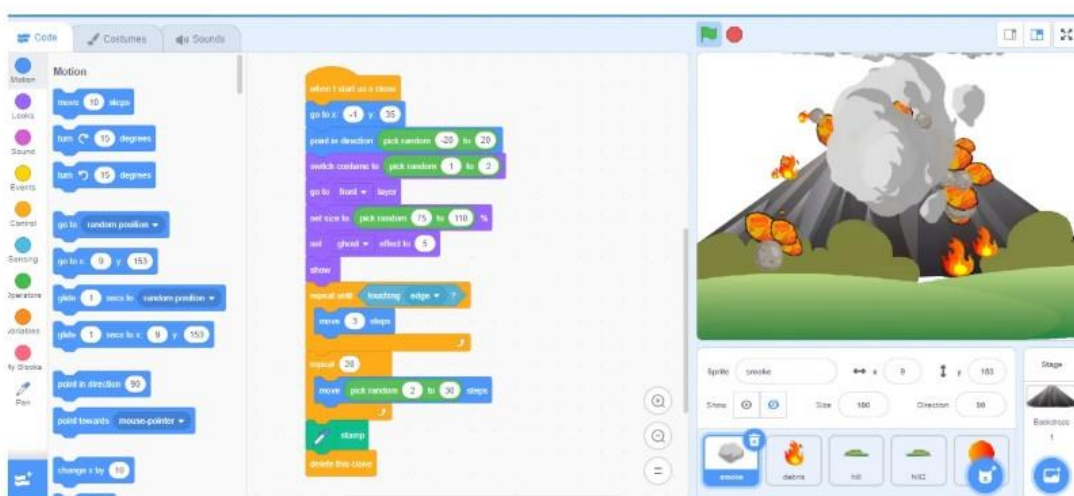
Code Costumes Sounds

Motion
Looks
Sound
Events
Control
Sensing
Operators
Variables
My Blocks
Pen

Motion

move 10 steps
turn 15 degrees
turn 15 degrees
go to random position
go to x: 0 y: 153
glide 1 secs to random position
glide 1 secs to x: 0 y: 153
point in direction 90
point towards mouse-pointer
change x by 10

when I start as a clone
go to x: -1 y: 35
point in direction pick random -20 to 20
switch costume to pick random 1 to 2
go to front layer
set size to pick random 75 to 110 %
set ghost effect to 5
show
repeat until touching edge ?
move 3 steps
repeat 20
move pick random -2 to 30 steps
stamp
delete this clone

Sprite smoke x 0 y 153
Show Size 100 Direction 90
smoke debris hill hill2

Stage
Backdrops
1